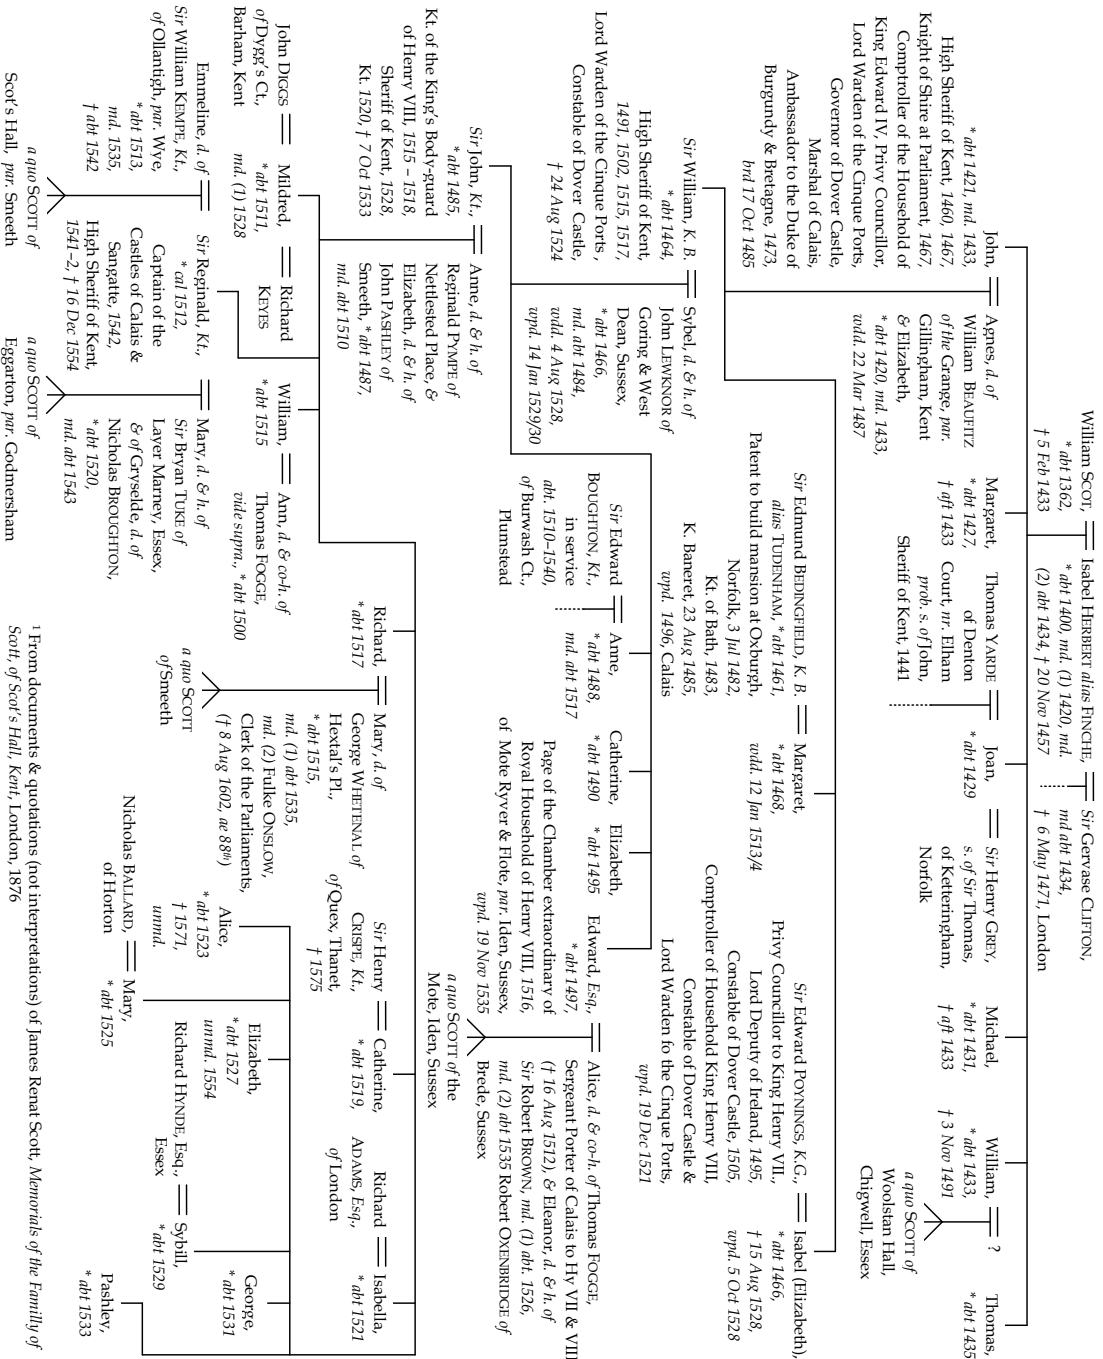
William SCOT, *abt 1362, † 5 Feb 1433 = Isabel HERBERT alias FINCHE, *abt 1400, md. (1) 1420, md. (2) abt 1434, † 20 Nov 1457 = Sir Gervase CLIFTON, md abt 1434, † 6 May 1471, London

John, *abt 1421, md. 1433, High Sheriff of Kent, 1460, 1467, Knight of Shire at Parliament, 1467, Comptroller of the Household of King Edward IV, Privy Councillor, Lord Warden of the Cinque Ports, Governor of Dover Castle, Marshal of Calais, Ambassador to the Duke of Burgundy & Bretagne, 1473, brd 17 Oct 1485

Agnes, d. of William BEAUFITZ of the Grange, par. Gillingham, Kent & Elizabeth, *abt 1420, md. 1433, wdd. 22 Mar 1487

Margaret, *abt 1427, † aft 1433

Thomas YARDE of Denton Court, nr. Elham prob. s. of John, Sheriff of Kent, 1441

Joan, *abt 1429

Sir Henry GREY, s. of Sir Thomas, of Ketteringham, Norfolk

Michael, *abt 1431, † aft 1433

William, *abt 1433, † 3 Nov 1491

?

a quo SCOTT of Woolstan Hall, Chigwell, Essex

Thomas, *abt 1435

Sir William, K.B. *abt 1464, High Sheriff of Kent, 1491, 1502, 1515, 1517, Lord Warden of the Cinque Ports, Constable of Dover Castle, † 24 Aug 1524

Sybel, d. & h. of John LEWKNOR of Goring & West Dean, Sussex, *abt 1466, md. abt 1484, wdd. 4 Aug 1528, wpd. 14 Jan 1529/30

Sir Edmund BEDINGFIELD, K.B. alias TUDENHAM, *abt 1461, Patent to build mansion at Oxburgh, Norfolk, 3 Jul 1482, Kt. of Bath, 1483, K. Baneret, 23 Aug 1485, wpd. 1496, Calais

Margaret, *abt 1468, wdd. 12 Jan 1513/4

Sir Edward POYNINGS, K.G., Privy Councillor to King Henry VII, Lord Deputy of Ireland, 1495, Constable of Dover Castle, 1505, Comptroller of Household King Henry VIII, Constable of Dover Castle & Lord Warden fo the Cinque Ports, wpd. 19 Dec 1521

Isabel (Elizabeth), *abt 1466, † 15 Aug 1528, wpd. 5 Oct 1528

Sir John, Kt., *abt 1485, Kt. of the King's Body-guard of Henry VIII, 1515 – 1518, Sherif of Kent, 1528, Kt. 1520, † 7 Oct 1533

Anne, d. & h. of Reginald PYMPE of Nettlested Place, & Elizabeth, d. & h. of John PASHLEY of Smeeth, *abt 1487, md. abt 1510

Sir Edward BOUGHTON, Kt., in service abt. 1510–1540, of Burwash Ct., Plumstead

Anne, *abt 1488, md. abt 1517

Catherine, *abt 1490

Elizabeth, *abt 1495

Edward, Esq., *abt 1497, Page of the Chamber extraordinary of Royal Household of Henry VIII, 1516, of Mote Ryver & Flote, par. Iden, Sussex, wpd. 19 Nov 1535

a quo SCOTT of the Mote, Iden, Sussex

Alice, d. & co-h. of Thomas FOGGE, Sergeant Porter of Calais to Hy VII & VIII († 16 Aug 1512), & Eleanor, d. & h. of Sir Robert BROWN, md. (1) abt. 1526, md. (2) abt 1535 Robert OXENBRIDGE of Brede, Sussex

John DIGGS of Dygg's Ct., Barham, Kent

Mildred, *abt 1511, md. (1) 1528

Richard KEYES

William, *abt 1515

Ann, d. & co-h. of Thomas FOGGE, vide supra, *abt 1500

Richard, *abt 1517

Mary, d. of George WHETENAL of Hextal's Pl., *abt 1515, md. (1) abt 1535, md. (2) Fulke ONSLOW, Clerk of the Parliaments, († 8 Aug 1602, ae 88¹)

a quo SCOTT of Smeeth

Sir Henry CRISPE, Kt., of Quex, Thanet, † 1575

Catherine, *abt 1519

Richard ADAMS, Esq., of London

Isabella, *abt 1521

Emmeline, d. of Sir William KEMPE, Kt., of Ollantigh, par. Wye, *abt 1513, md. 1535, † abt 1542

a quo SCOTT of Scot's Hall, par. Smeeth

Sir Reginald, Kt., *cal 1512, Captain of the Castles of Calais & Sangatte, 1542, High Sheriff of Kent, 1541–2, † 16 Dec 1554

Mary, d. & h. of Sir Bryan TUKE of Layer Marney, Essex, & of Gryselde, d. of Nicholas BROUGHTON, *abt 1520, md. abt 1543

a quo SCOTT of Eggarton, par. Godmersham

Alice, *abt 1523, † 1571, unmd.

Nicholas BALLARD, of Horton

Mary, *abt 1525

Elizabeth, *abt 1527 unmd. 1554

Richard HYNDE, Esq., Essex

Sybill, *abt 1529

George, *abt 1531

Pashley, *abt 1533

¹ From documents & quotations (not interpretations) of James Renat Scott, Memorials of the Familly of Scott, of Scot's Hall, Kent, London, 1876